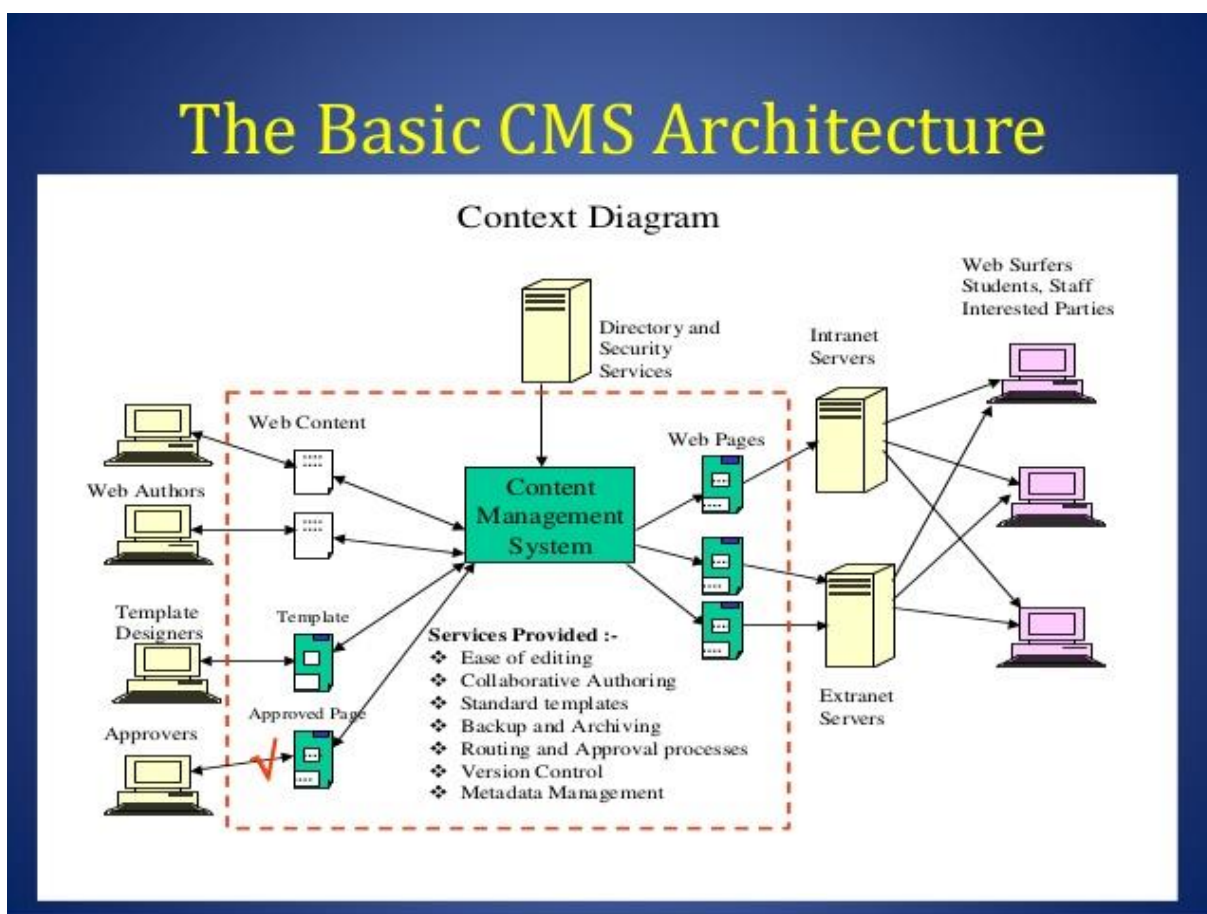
The Basic CMS Architecture

Context Diagram

Directory and Security Services

Web Surfers Students, Staff Interested Parties

Intranet Servers

Web Content

Web Pages

Web Authors

Content Management System

Template Designers

Template

Services Provided :-
❖ Ease of editing
❖ Collaborative Authoring
❖ Standard templates
❖ Backup and Archiving
❖ Routing and Approval processes
❖ Version Control
❖ Metadata Management

Extranet Servers

Approvers

Approved Page